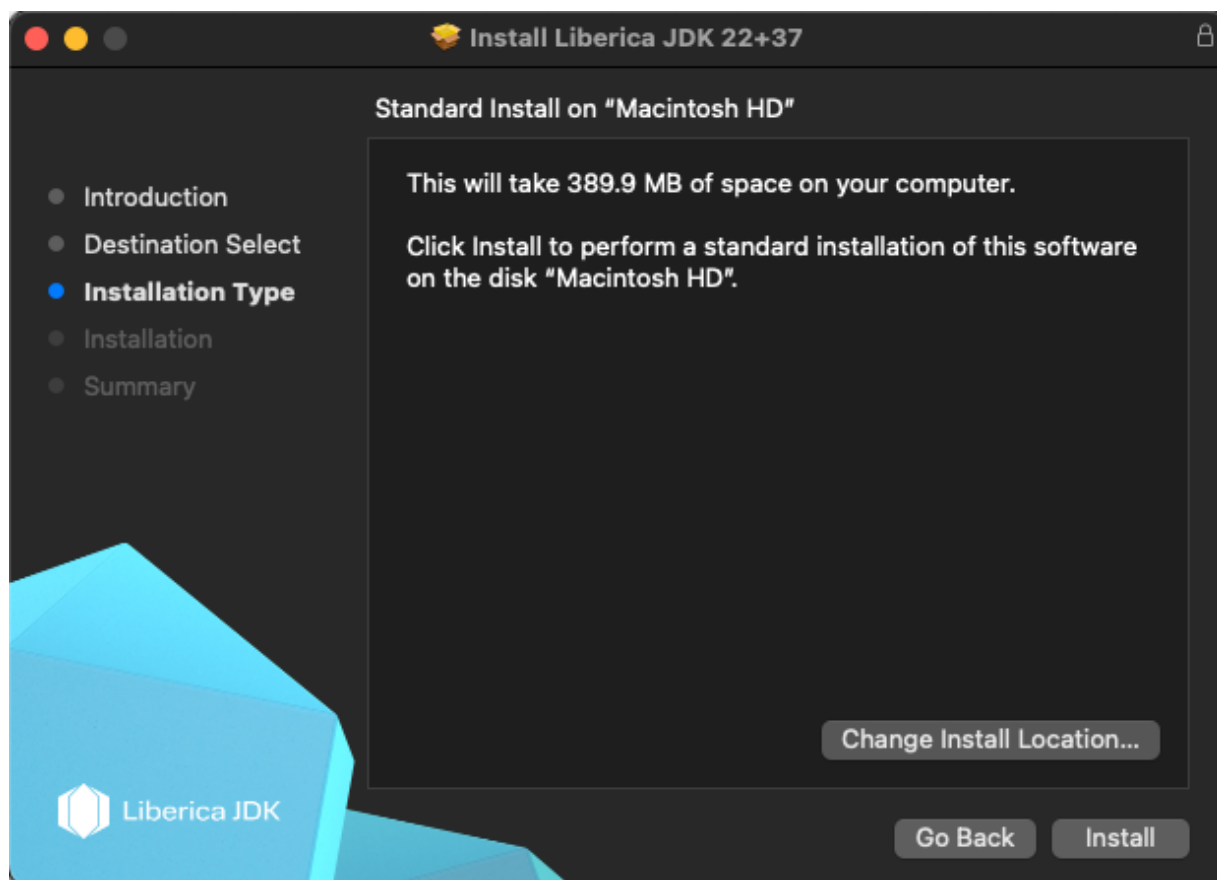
Install Liberica JDK 22+37

Standard Install on "Macintosh HD"

Introduction
Destination Select
Installation Type
Installation
Summary

This will take 389.9 MB of space on your computer.

Click Install to perform a standard installation of this software on the disk "Macintosh HD".

Change Install Location...

Liberica JDK

Go Back
Install